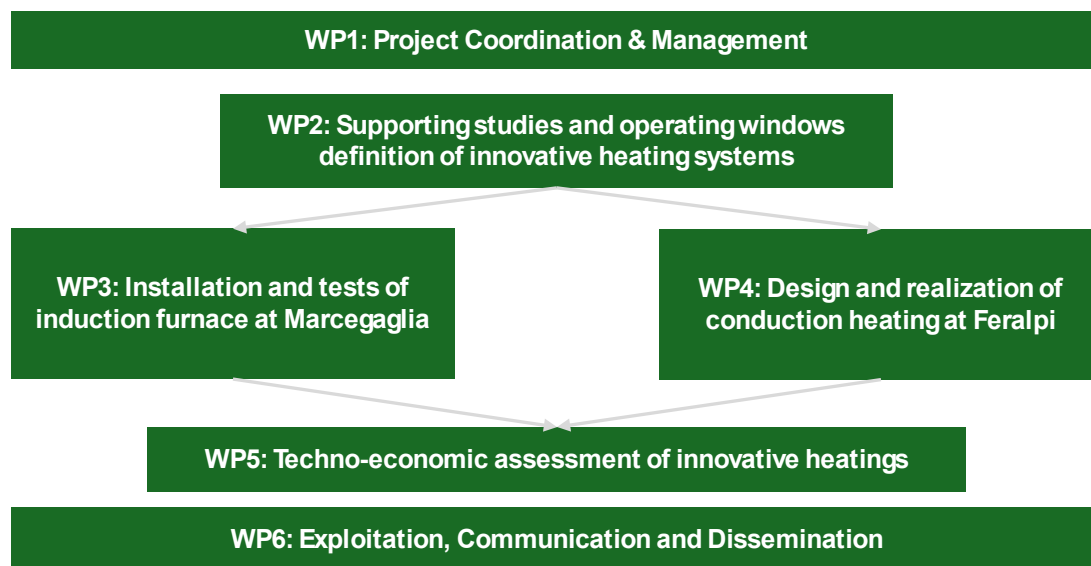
WP1: Project Coordination & Management

WP2: Supporting studies and operating windows definition of innovative heating systems

WP3: Installation and tests of induction furnace at Marcegaglia

WP4: Design and realization of conduction heating at Feralpi

WP5: Techno-economic assessment of innovative heatings

WP6: Exploitation, Communication and Dissemination